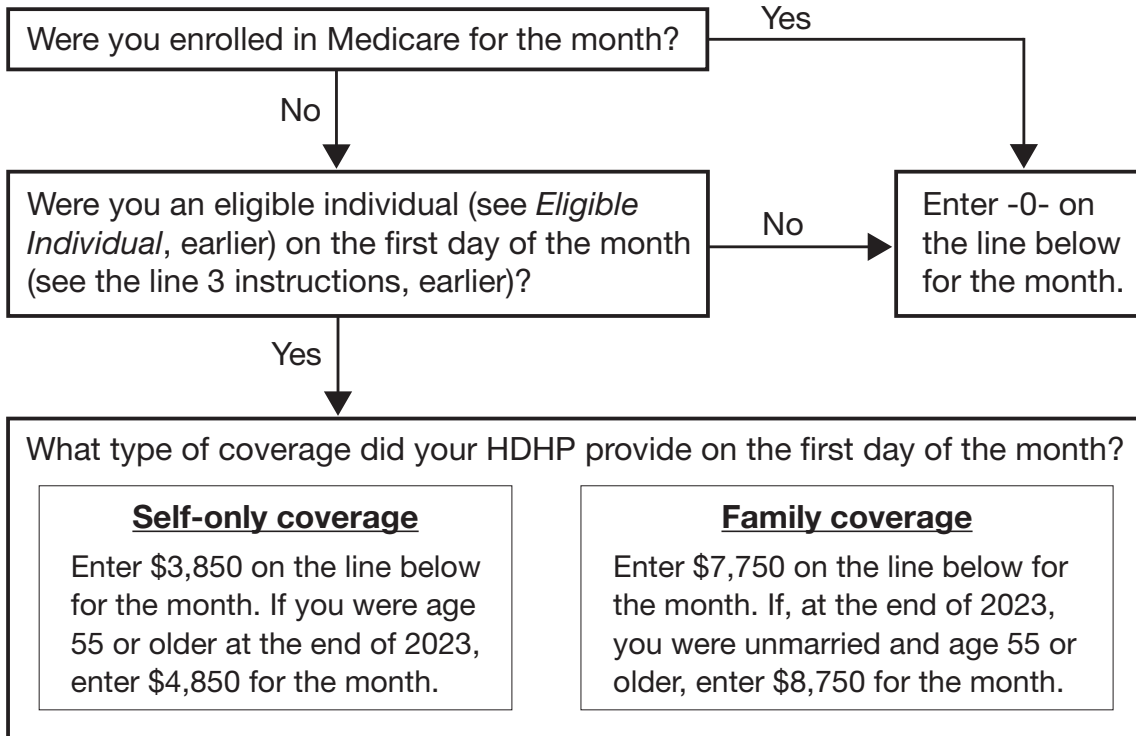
Were you enrolled in Medicare for the month?

Yes

No

Were you an eligible individual (see *Eligible Individual*, earlier) on the first day of the month (see the line 3 instructions, earlier)?

No

Enter -0- on the line below for the month.

Yes

What type of coverage did your HDHP provide on the first day of the month?

**Self-only coverage**

Enter \$3,850 on the line below for the month. If you were age 55 or older at the end of 2023, enter \$4,850 for the month.

**Family coverage**

Enter \$7,750 on the line below for the month. If, at the end of 2023, you were unmarried and age 55 or older, enter \$8,750 for the month.